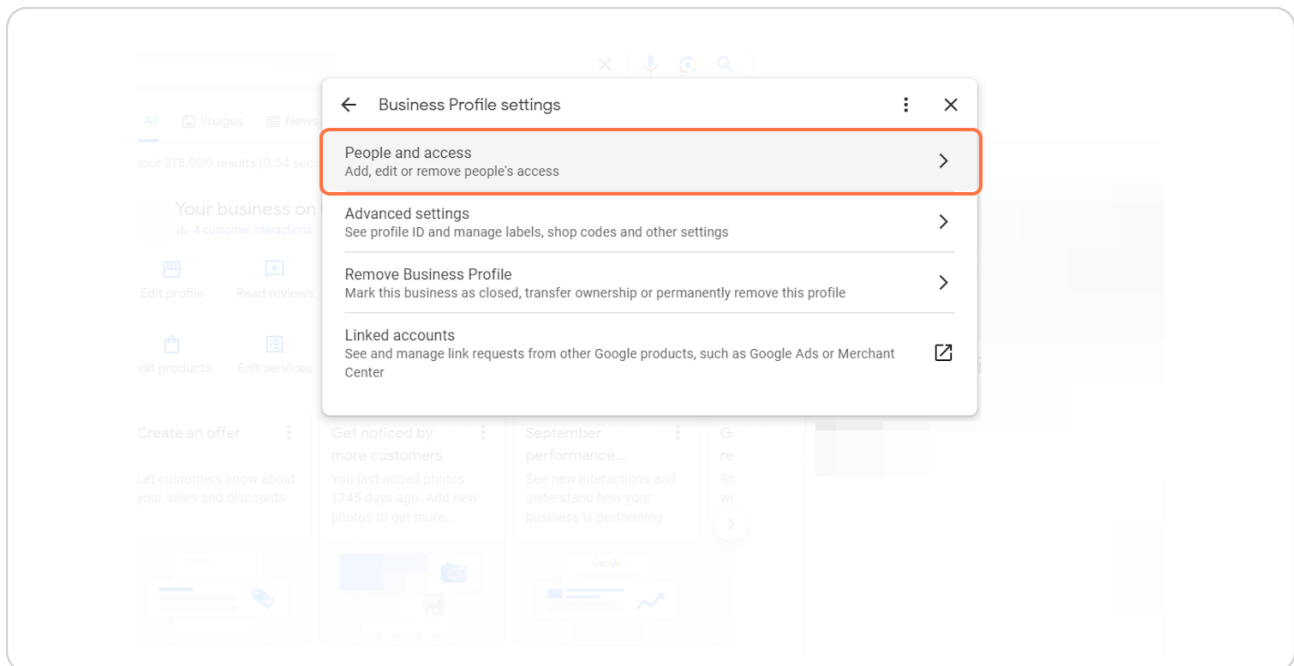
All Images News

bout 378,000 results (0.54 seco

Your business on
4 customer interactions

Edit profile Read reviews

dit products Edit services

Create an offer
Let customers know about your sales and discounts

Get noticed by more customers
You last added photos 1745 days ago. Add new photos to get more...

September performance...
See new interactions and understand how your business is performing

Google

Business Profile settings

People and access
Add, edit or remove people's access

Advanced settings
See profile ID and manage labels, shop codes and other settings

Remove Business Profile
Mark this business as closed, transfer ownership or permanently remove this profile

Linked accounts
See and manage link requests from other Google products, such as Google Ads or Merchant Center